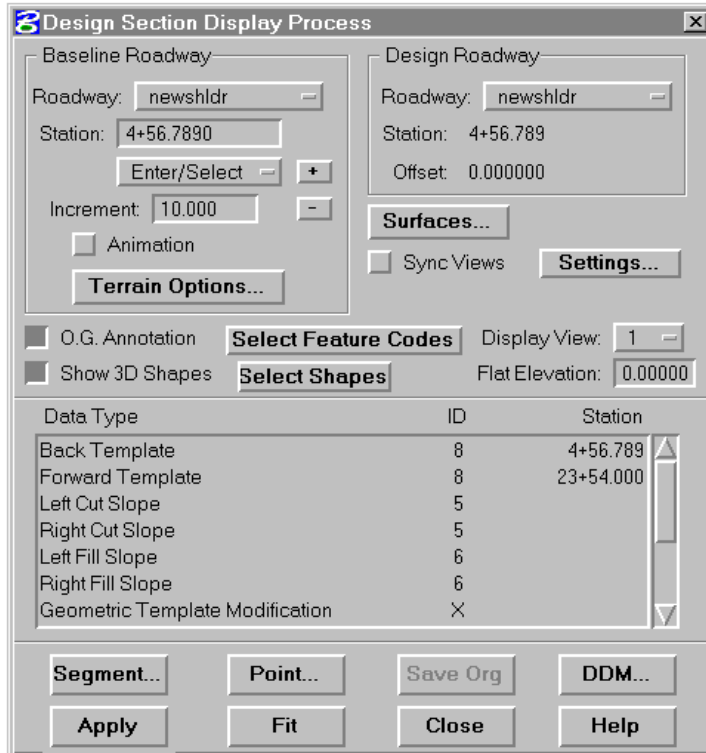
Design Section Display Process

Baseline Roadway

Roadway: newshldr

Station: 4+56.7890

Enter/Select +

Increment: 10.000 -

Animation

Terrain Options...

Design Roadway

Roadway: newshldr

Station: 4+56.789

Offset: 0.000000

Surfaces...

Sync Views Settings...

O.G. Annotation Select Feature Codes Display View: 1

Show 3D Shapes Select Shapes Flat Elevation: 0.00000

| Data Type | ID | Station |
|---|---|---|
| Back Template | 8 | 4+56.789 |
| Forward Template | 8 | 23+54.000 |
| Left Cut Slope | 5 | |
| Right Cut Slope | 5 | |
| Left Fill Slope | 6 | |
| Right Fill Slope | 6 | |
| Geometric Template Modification | X | |

Segment... Point... Save Org DDM...

Apply Fit Close Help